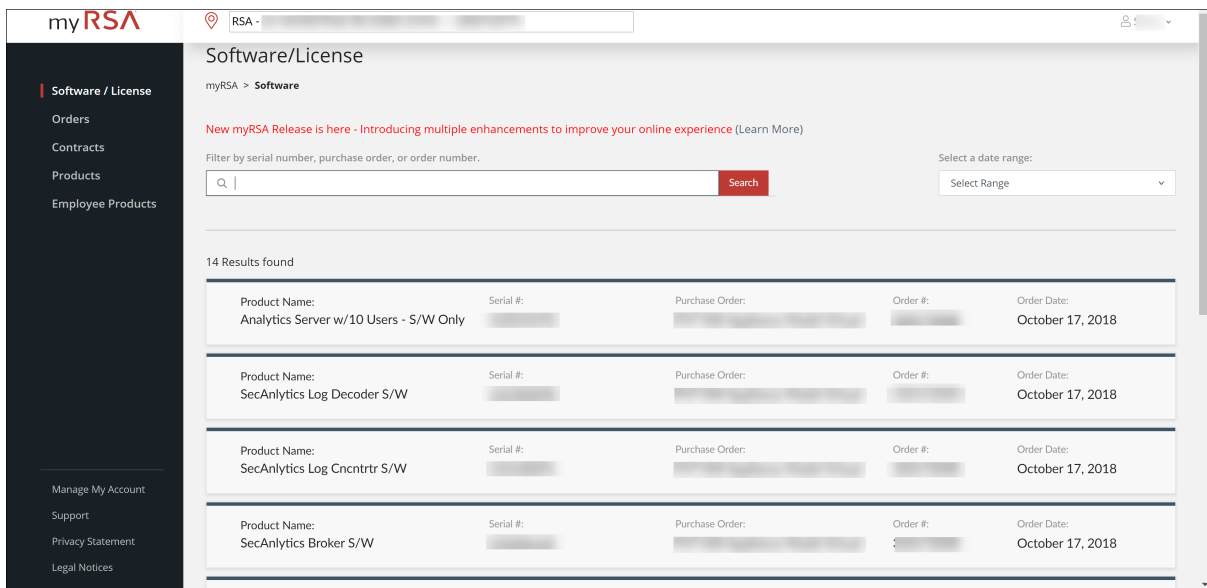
myRSA

RSA - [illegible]

S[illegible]

Software/License

myRSA > Software

Software / License
Orders
Contracts
Products
Employee Products

New myRSA Release is here - Introducing multiple enhancements to improve your online experience (Learn More)

Filter by serial number, purchase order, or order number.

Search

Select a date range:

Select Range

14 Results found

Product Name:
Analytics Server w/10 Users - S/W Only
Serial #:
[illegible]
Purchase Order:
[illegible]
Order #:
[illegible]
Order Date:
October 17, 2018

Product Name:
SecAnlytics Log Decoder S/W
Serial #:
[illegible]
Purchase Order:
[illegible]
Order #:
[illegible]
Order Date:
October 17, 2018

Product Name:
SecAnlytics Log Cncntrtr S/W
Serial #:
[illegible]
Purchase Order:
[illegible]
Order #:
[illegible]
Order Date:
October 17, 2018

Product Name:
SecAnlytics Broker S/W
Serial #:
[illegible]
Purchase Order:
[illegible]
Order #:
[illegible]
Order Date:
October 17, 2018

Manage My Account
Support
Privacy Statement
Legal Notices